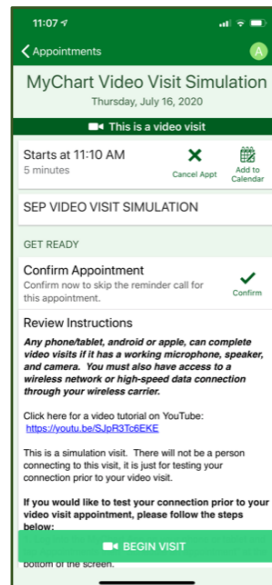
11:07

Appointments

A

MyChart Video Visit Simulation

Thursday, July 16, 2020

This is a video visit

Starts at 11:10 AM

5 minutes

Cancel Appt

Add to Calendar

SEP VIDEO VISIT SIMULATION

GET READY

Confirm Appointment

Confirm now to skip the reminder call for this appointment.

Confirm

Review Instructions

Any phone/tablet, android or apple, can complete video visits if it has a working microphone, speaker, and camera. You must also have access to a wireless network or high-speed data connection through your wireless carrier.

Click here for a video tutorial on YouTube: https://youtu.be/SJpR3Tc6EKE

This is a simulation visit. There will not be a person connecting to this visit, it is just for testing your connection prior to your video visit.

If you would like to test your connection prior to your video visit appointment, please follow the steps below:

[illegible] bottom of the screen.

BEGIN VISIT